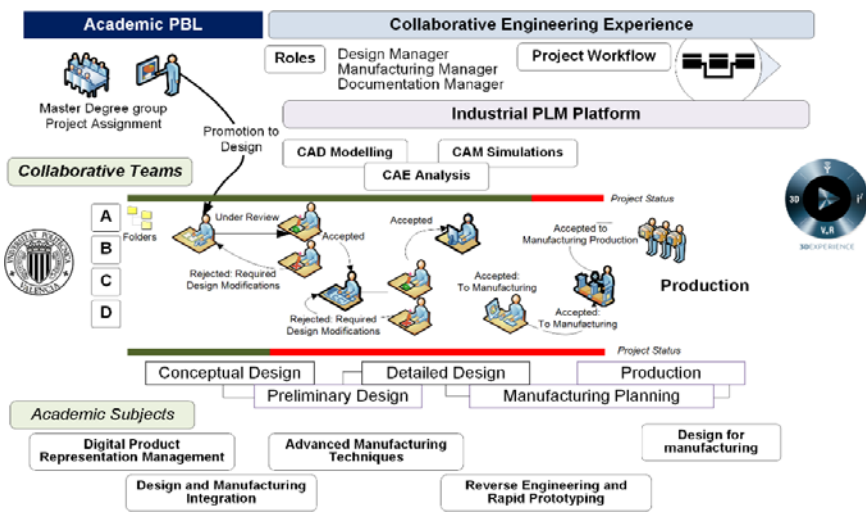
Academic PBL

Collaborative Engineering Experience

Roles

Design Manager
Manufacturing Manager
Documentation Manager

Project Workflow

Master Degree group
Project Assignment

Promotion to Design

Industrial PLM Platform

CAD Modelling

CAM Simulations

CAE Analysis

Collaborative Teams

Project Status

A
B
C
D

Folders

Under Review

Accepted

Accepted

Accepted to Manufacturing Production

Rejected: Required Design Modifications

Rejected: Required Design Modifications

Accepted: To Manufacturing

Accepted: To Manufacturing

Production

3D
V,R
3DEXPERIENCE

Project Status

Conceptual Design

Detailed Design

Production

Preliminary Design

Manufacturing Planning

Academic Subjects

Digital Product Representation Management

Advanced Manufacturing Techniques

Design for manufacturing

Design and Manufacturing Integration

Reverse Engineering and Rapid Prototyping